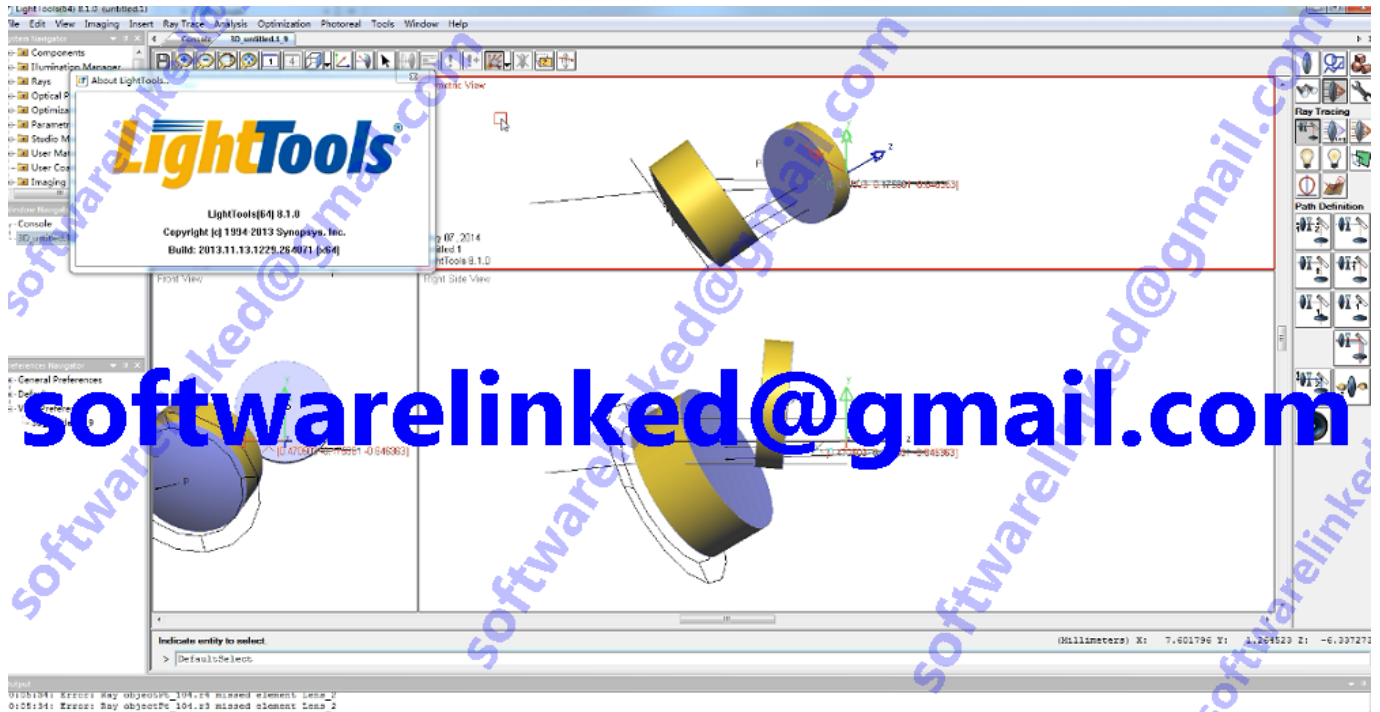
LightTools(64) 8.1.0 (untitled.1)

File Edit View Imaging Insert Ray Trace Analysis Optimization Photoreal Tools Window Help

System Navigator
Components
Illumination Manager
Rays
Optical P
Optimiza
Parametr
Studio M
User Ma
User Co
Imaging

Window Navigator
Console
3D_untitled

Console 3D_untitled.1_9

About LightTools...

LightTools

LightTools(64) 8.1.0
Copyright (c) 1994-2013 Synopsys, Inc.
Build: 2013.11.13.1229.264071 (x64)

metric View
p 07, 2014
tled 1
ightTools 8.1.0

Front View
Right Side View

Preferences Navigator
General Preferences

Ray Tracing
Path Definition

softwarelinked@gmail.com

Indicate entity to select.
(Millimeters) X: 7.601796 Y: 1.264523 Z: -6.337273
> DefaultSelect

Output
0:05:34: Error: Ray objectPt_104.r4 missed element Lens_2
0:05:34: Error: Ray objectPt_104.r3 missed element Lens_2